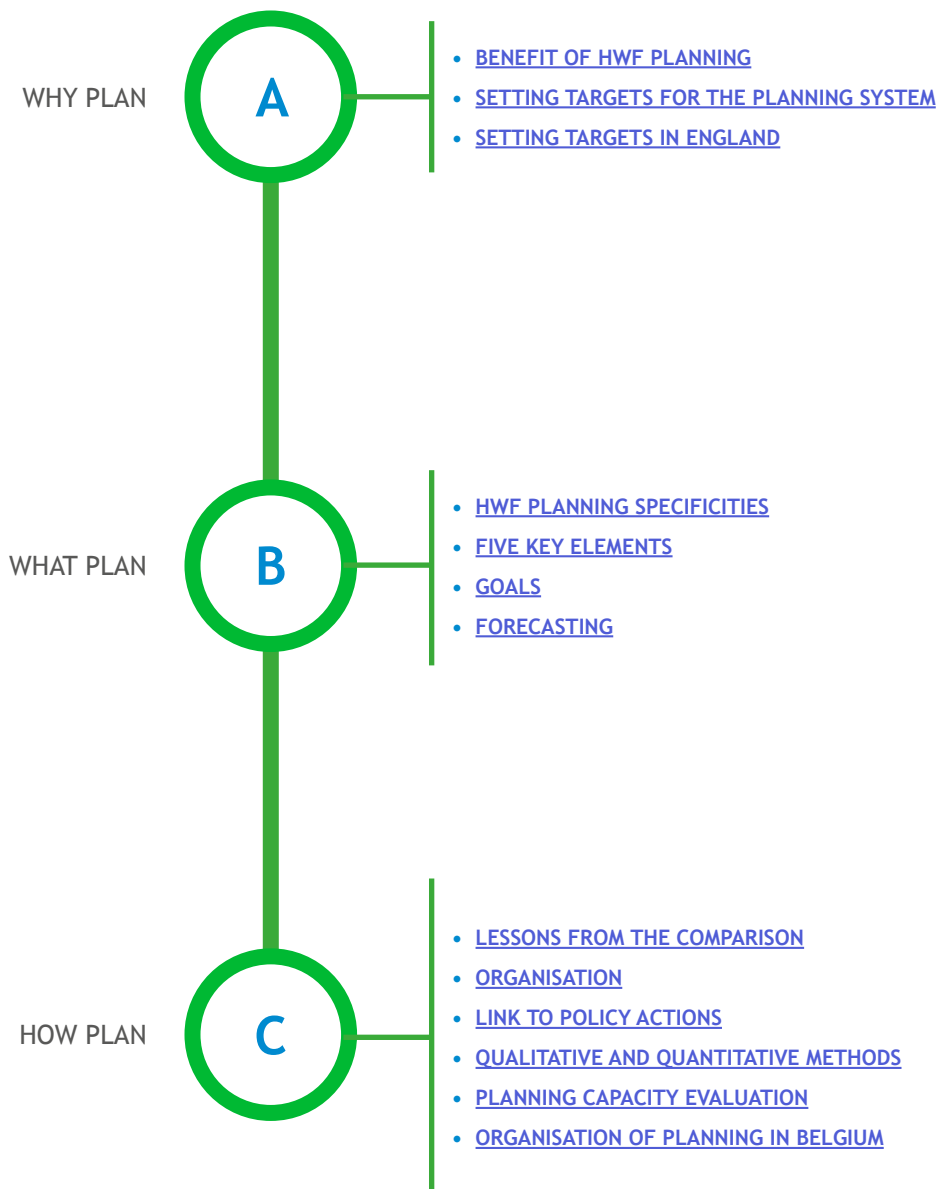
WHY PLAN

A

- BENEFIT OF HWF PLANNING
- SETTING TARGETS FOR THE PLANNING SYSTEM
- SETTING TARGETS IN ENGLAND

WHAT PLAN

B

- HWF PLANNING SPECIFICITIES
- FIVE KEY ELEMENTS
- GOALS
- FORECASTING

HOW PLAN

C

- LESSONS FROM THE COMPARISON
- ORGANISATION
- LINK TO POLICY ACTIONS
- QUALITATIVE AND QUANTITATIVE METHODS
- PLANNING CAPACITY EVALUATION
- ORGANISATION OF PLANNING IN BELGIUM